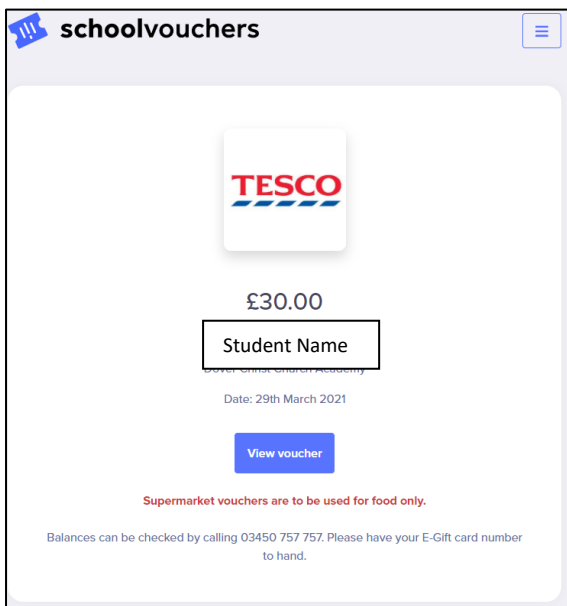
schoolvouchers

TESCO

£30.00

Student Name

Dover Christ Church Academy

Date: 29th March 2021

View voucher

Supermarket vouchers are to be used for food only.

Balances can be checked by calling 03450 757 757. Please have your E-Gift card number to hand.